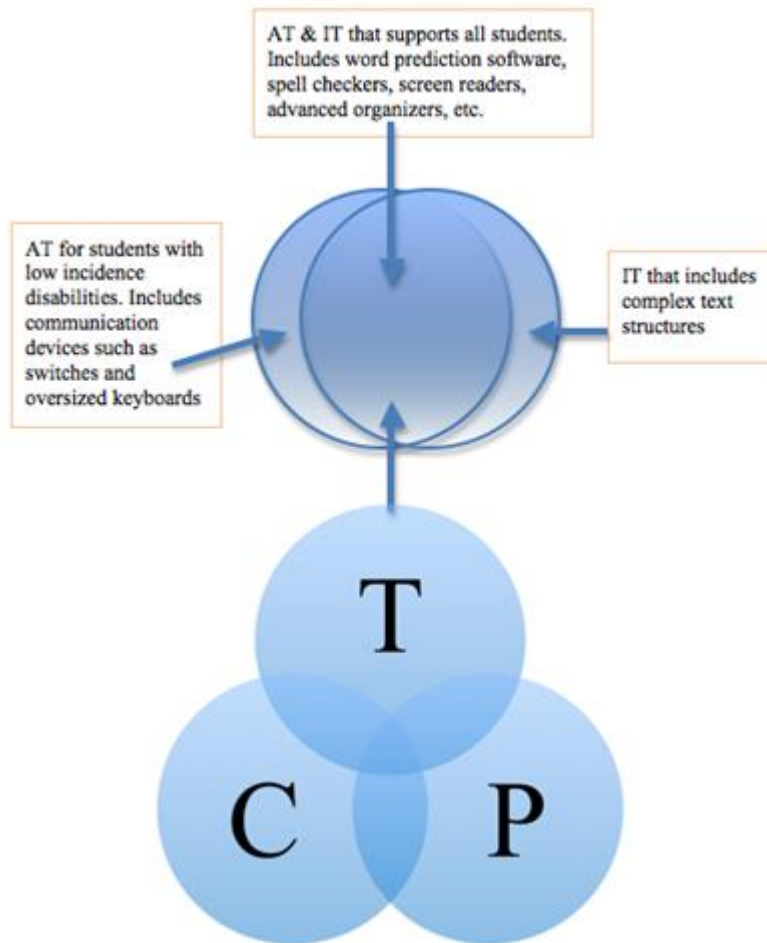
AT & IT that supports all students. Includes word prediction software, spell checkers, screen readers, advanced organizers, etc.

AT for students with low incidence disabilities. Includes communication devices such as switches and oversized keyboards

IT that includes complex text structures

T

C

P